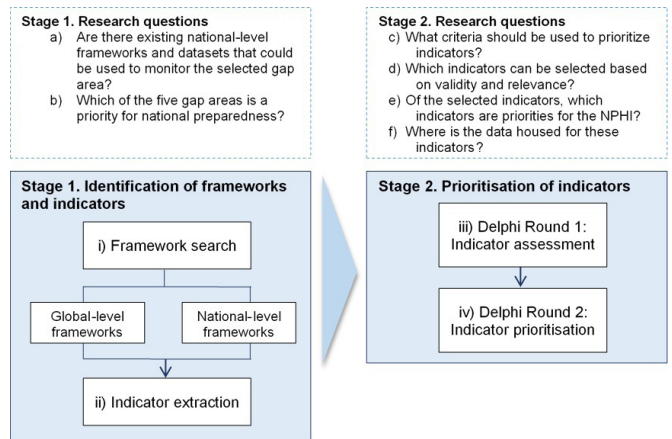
**Stage 1. Research questions**

a) Are there existing national-level frameworks and datasets that could be used to monitor the selected gap area?

b) Which of the five gap areas is a priority for national preparedness?

**Stage 2. Research questions**

c) What criteria should be used to prioritize indicators?

d) Which indicators can be selected based on validity and relevance?

e) Of the selected indicators, which indicators are priorities for the NPHI?

f) Where is the data housed for these indicators?

**Stage 1. Identification of frameworks and indicators**

i) Framework search

Global-level frameworks

National-level frameworks

ii) Indicator extraction

**Stage 2. Prioritisation of indicators**

iii) Delphi Round 1: Indicator assessment

iv) Delphi Round 2: Indicator prioritisation